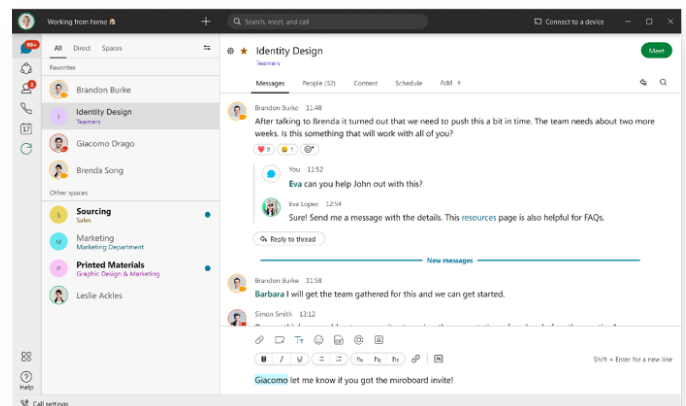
Working from home 🏠

Search, meet, and call

Connect to a device

99+

All Direct Spaces

Favorites

Brandon Burke

Identity Design
Teamers

Giacomo Drago

Brenda Song

Other spaces

Sourcing
Sales

Marketing
Marketing Department

Printed Materials
Graphic Design & Marketing

Leslie Ackles

Help

Call settings

Identity Design
Teamers

Meet

Messages People (12) Content Schedule Add +

Brandon Burke 11:48
After talking to Brenda it turned out that we need to push this a bit in time. The team needs about two more weeks. Is this something that will work with all of you?

❤️ 2 😄 1

You 11:52
Eva can you help John out with this?

Eva Lopes 12:54
Sure! Send me a message with the details. This resources page is also helpful for FAQs.

Reply to thread

New messages

Brandon Burke 11:58
Barbara I will get the team gathered for this and we can get started.

Simon Sterio 13:12
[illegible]

Shift + Enter for a new line

Giacomo let me know if you got the miroboard invite!